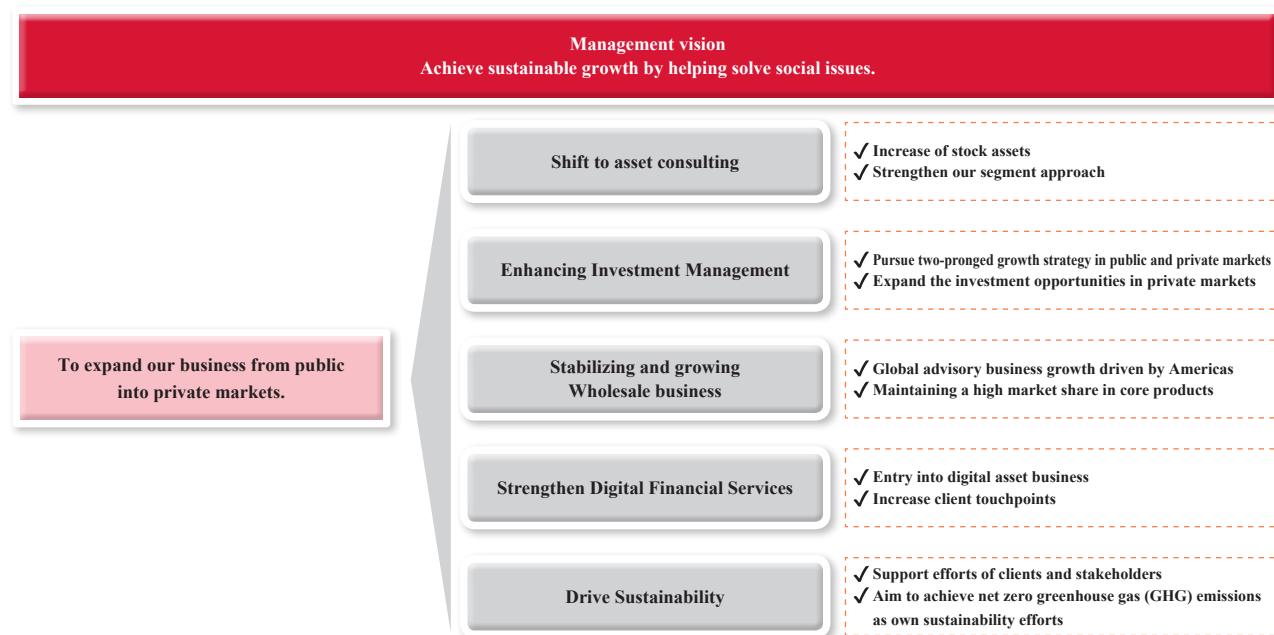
Management vision
Achieve sustainable growth by helping solve social issues.

To expand our business from public into private markets.

Shift to asset consulting

✓ Increase of stock assets
✓ Strengthen our segment approach

Enhancing Investment Management

✓ Pursue two-pronged growth strategy in public and private markets
✓ Expand the investment opportunities in private markets

Stabilizing and growing Wholesale business

✓ Global advisory business growth driven by Americas
✓ Maintaining a high market share in core products

Strengthen Digital Financial Services

✓ Entry into digital asset business
✓ Increase client touchpoints

Drive Sustainability

✓ Support efforts of clients and stakeholders
✓ Aim to achieve net zero greenhouse gas (GHG) emissions as own sustainability efforts